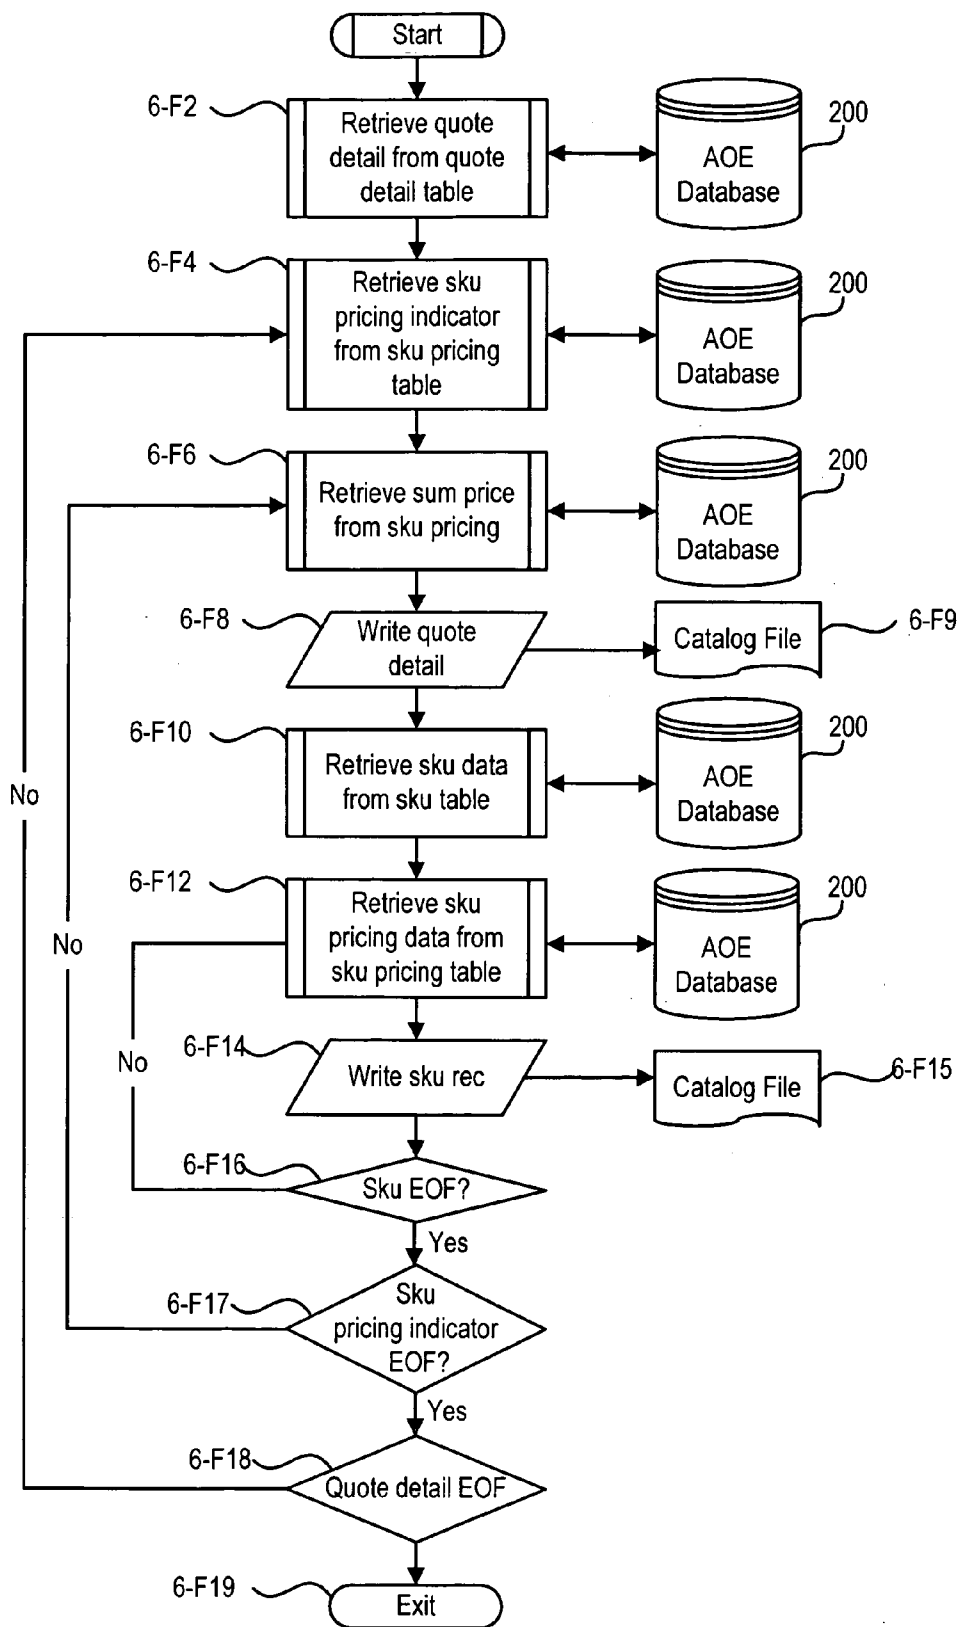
Start

6-F2
Retrieve quote detail from quote detail table
AOE Database
200

6-F4
Retrieve sku pricing indicator from sku pricing table
AOE Database
200

6-F6
Retrieve sum price from sku pricing
AOE Database
200

6-F8
Write quote detail
Catalog File
6-F9

6-F10
Retrieve sku data from sku table
AOE Database
200

6-F12
Retrieve sku pricing data from sku pricing table
AOE Database
200

No
No
No

6-F14
Write sku rec
Catalog File
6-F15

6-F16
Sku EOF?
Yes

6-F17
Sku pricing indicator EOF?
Yes

6-F18
Quote detail EOF

6-F19
Exit